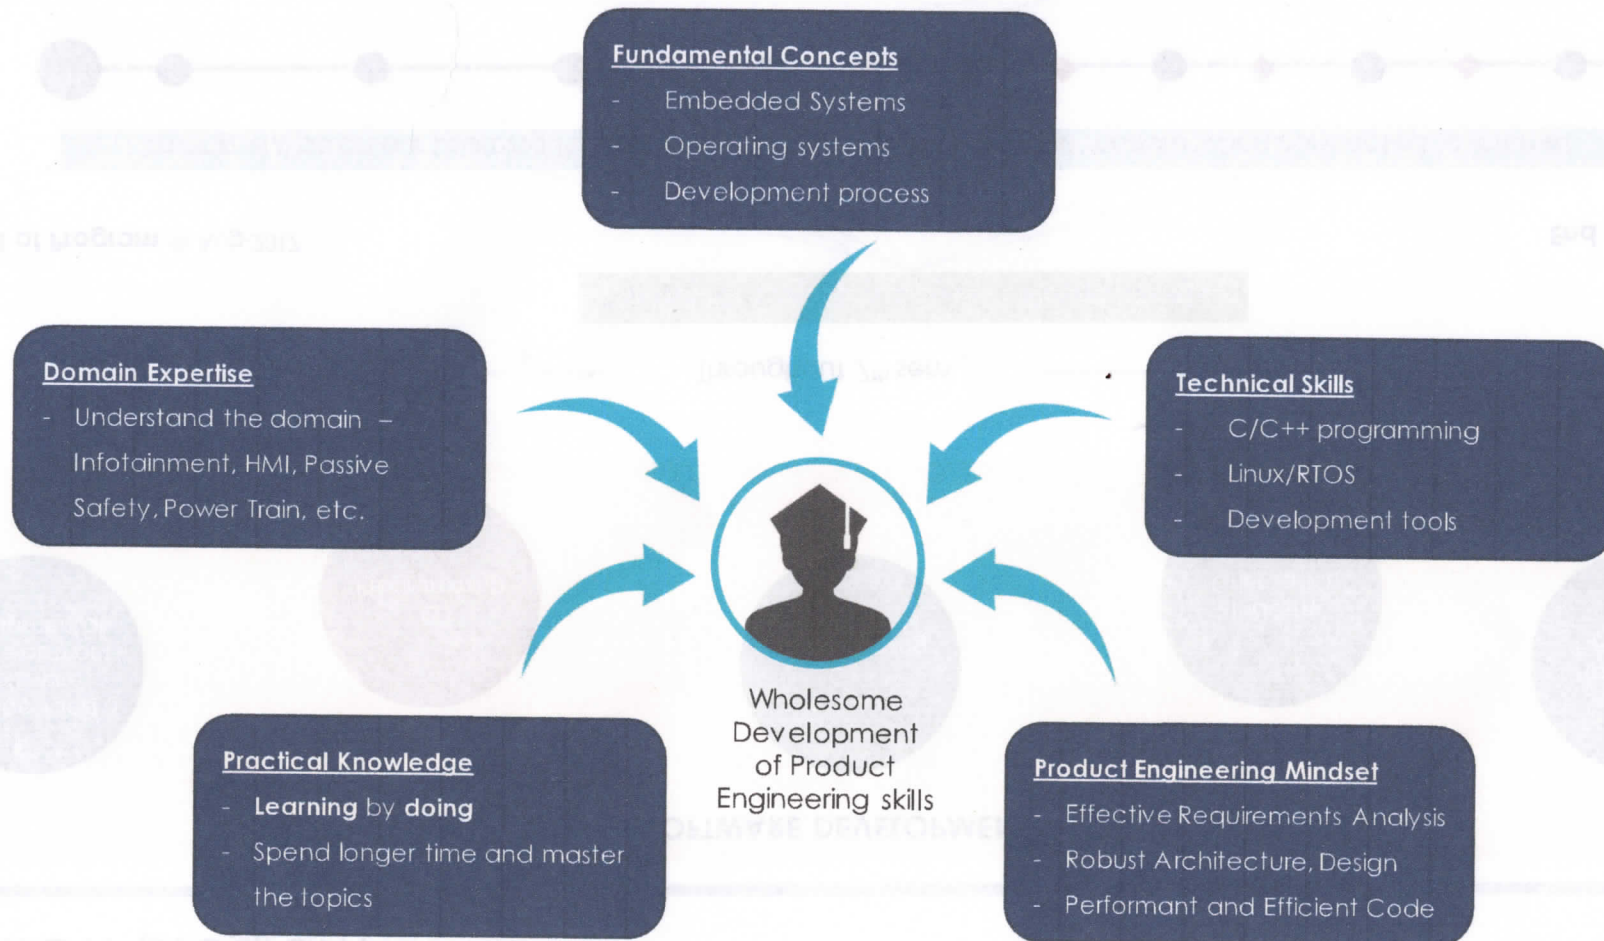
**Fundamental Concepts**
- Embedded Systems
- Operating systems
- Development process

**Domain Expertise**
- Understand the domain – Infotainment, HMI, Passive Safety, Power Train, etc.

**Technical Skills**
- C/C++ programming
- Linux/RTOS
- Development tools

Wholesome Development of Product Engineering skills

**Practical Knowledge**
- **Learning** by **doing**
- Spend longer time and master the topics

**Product Engineering Mindset**
- Effective Requirements Analysis
- Robust Architecture, Design
- Performant and Efficient Code